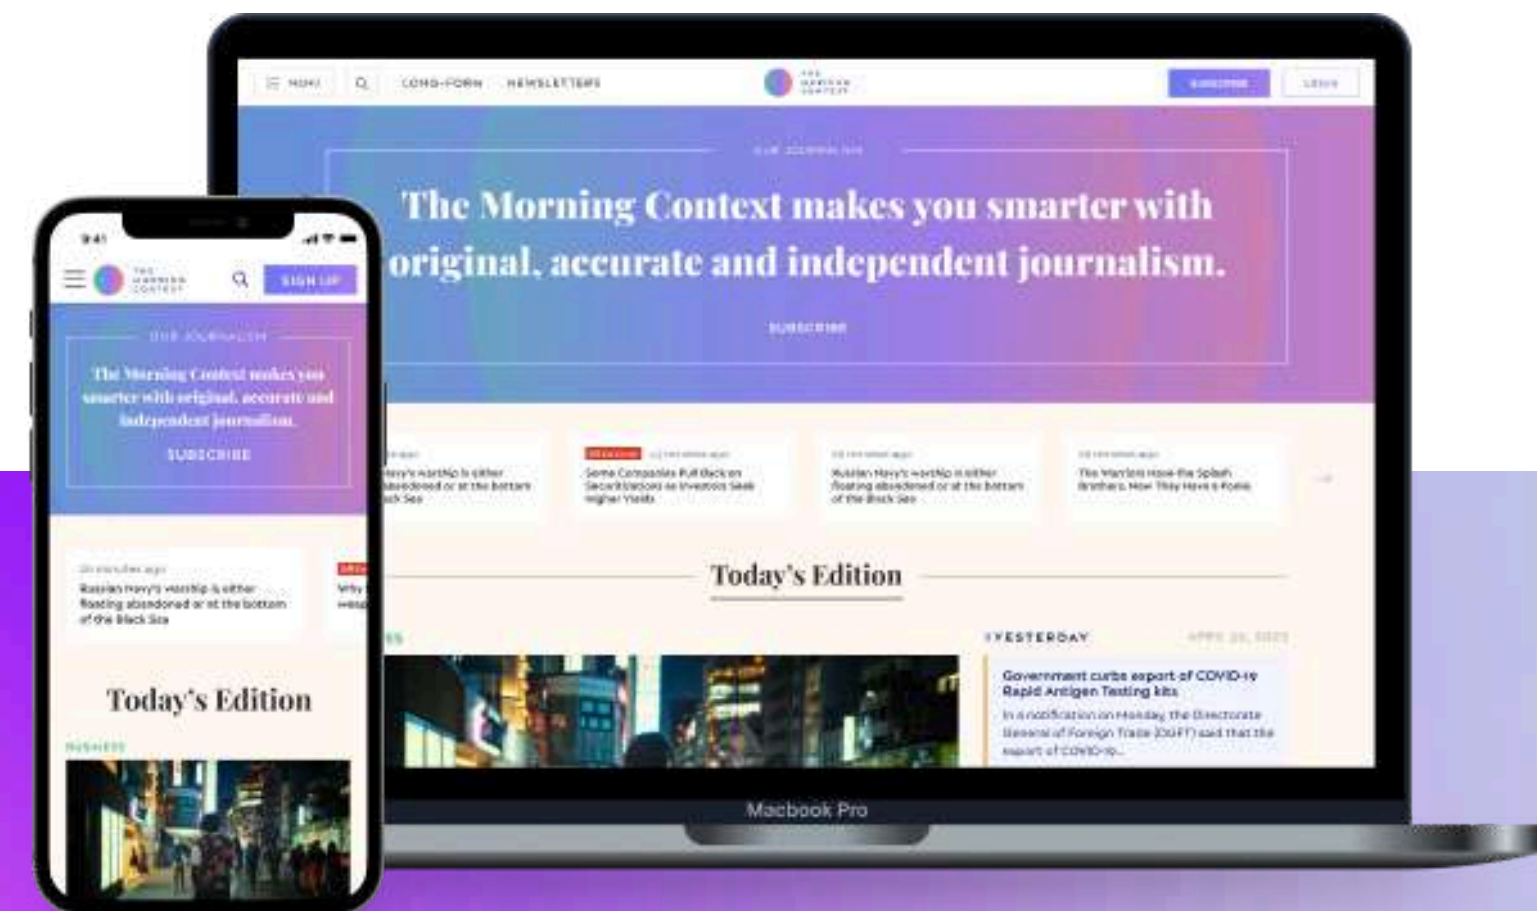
MENU
LONG-FORM
NEWSLETTERS
THE MORNING CONTEXT
SUBSCRIBE
LOGIN

OUR JOURNALISM
The Morning Context makes you smarter with original, accurate and independent journalism.
SUBSCRIBE

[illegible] ago
Russian Navy's warship is either abandoned or at the bottom of the Black Sea

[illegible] ago
Some Companies Pull Back on Securitizations as Investors Seek Higher Yields

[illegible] ago
Russian Navy's warship is either floating abandoned or at the bottom of the Black Sea

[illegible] ago
The Martians Have the Splash Brothers. Now They Have a Rookie

Today's Edition

YESTERDAY
APRIL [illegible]
Government curbs export of COVID-19 Rapid Antigen Testing kits
In a notification on Monday, the Directorate General of Foreign Trade (DGFT) said that the export of COVID-19...

Macbook Pro

9:41
THE MORNING CONTEXT
SIGN UP
OUR JOURNALISM
The Morning Context makes you smarter with original, accurate and independent journalism.
SUBSCRIBE

20 minutes ago
Russian Navy's warship is either floating abandoned or at the bottom of the Black Sea

Why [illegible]

Today's Edition
BUSINESS